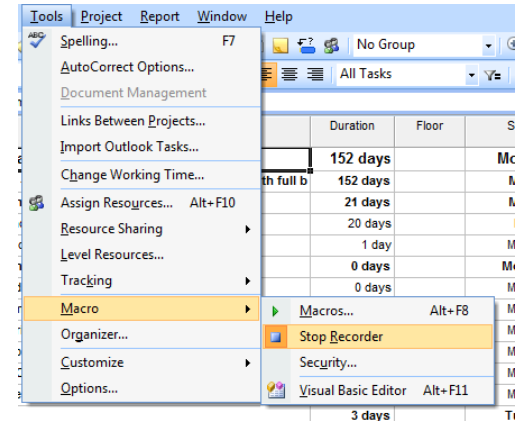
Tools Project Report Window Help

Spelling... F7
AutoCorrect Options...
Document Management
Links Between Projects...
Import Outlook Tasks...
Change Working Time...
Assign Resources... Alt+F10
Resource Sharing
Level Resources...
Tracking
Macro
Organizer...
Customize
Options...

Macros... Alt+F8
Stop Recorder
Security...
Visual Basic Editor Alt+F11

No Group
All Tasks

| Duration | Floor | S |
|---|---|---|
| 152 days | | Mo |
| 152 days | | M |
| 21 days | | M |
| 20 days | | |
| 1 day | | M |
| 0 days | | Mo |
| 0 days | | M |
| 3 days | | T |

th full b